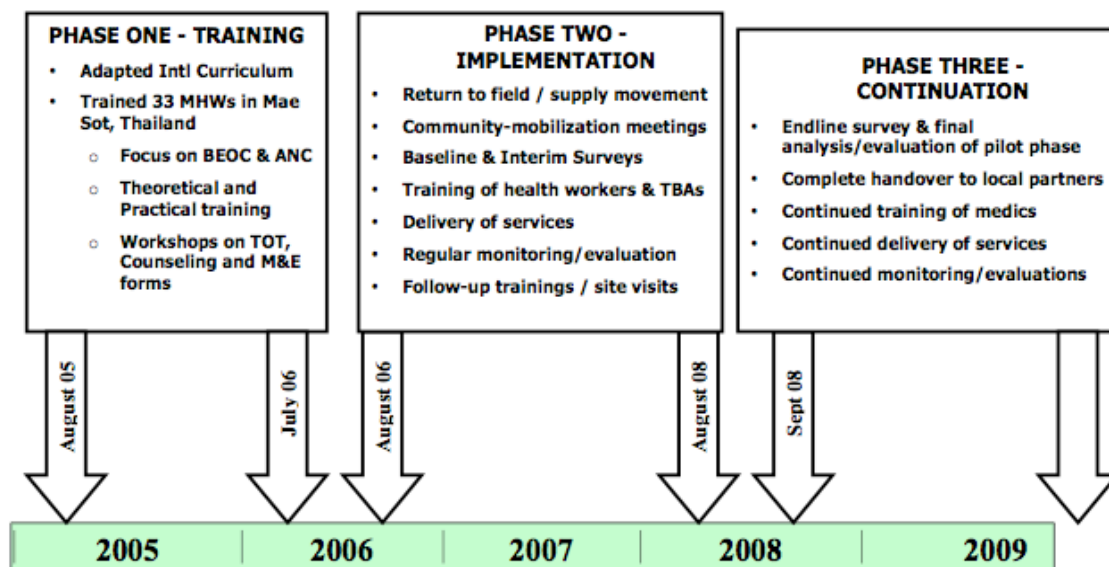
PHASE ONE - TRAINING

- Adapted Intl Curriculum
- Trained 33 MHWs in Mae Sot, Thailand
  - Focus on BEOC & ANC
  - Theoretical and Practical training
  - Workshops on TOT, Counseling and M&E forms

PHASE TWO - IMPLEMENTATION

- Return to field / supply movement
- Community-mobilization meetings
- Baseline & Interim Surveys
- Training of health workers & TBAs
- Delivery of services
- Regular monitoring/evaluation
- Follow-up trainings / site visits

PHASE THREE - CONTINUATION

- Endline survey & final analysis/evaluation of pilot phase
- Complete handover to local partners
- Continued training of medics
- Continued delivery of services
- Continued monitoring/evaluations

August 05

July 06

August 06

August 08

Sept 08

| 2005 | 2006 | 2007 | 2008 | 2009 |
|---|---|---|---|---|